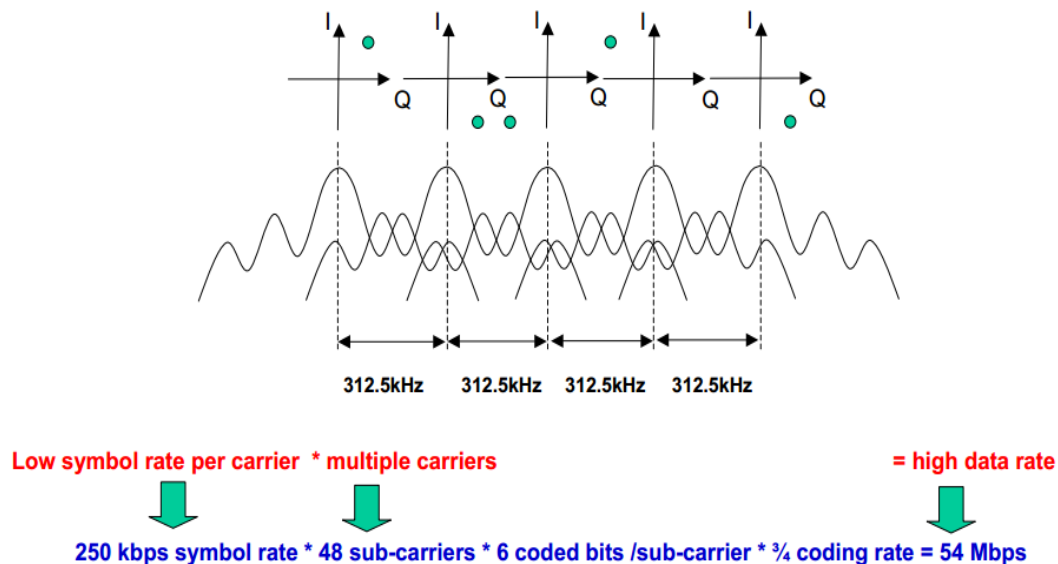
I Q I Q I Q I Q I Q

312.5kHz 312.5kHz 312.5kHz 312.5kHz

Low symbol rate per carrier * multiple carriers = high data rate

250 kbps symbol rate * 48 sub-carriers * 6 coded bits /sub-carrier * ¾ coding rate = 54 Mbps